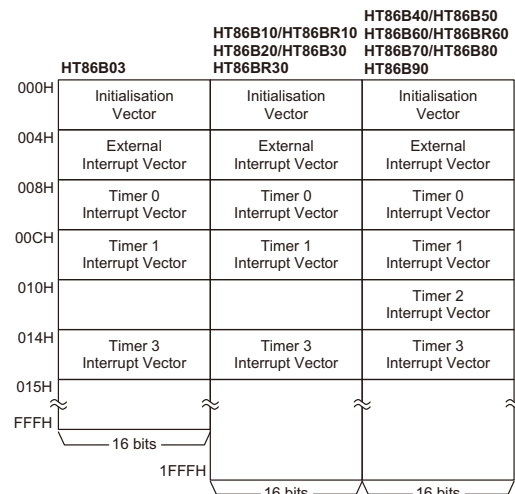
HT86B03

HT86B10/HT86BR10
HT86B20/HT86B30
HT86BR30

HT86B40/HT86B50
HT86B60/HT86BR60
HT86B70/HT86B80
HT86B90

| | HT86B03 | HT86B10/HT86BR10 HT86B20/HT86B30 HT86BR30 | HT86B40/HT86B50 HT86B60/HT86BR60 HT86B70/HT86B80 HT86B90 |
|---|---|---|---|
| 000H | Initialisation Vector | Initialisation Vector | Initialisation Vector |
| 004H | External Interrupt Vector | External Interrupt Vector | External Interrupt Vector |
| 008H | Timer 0 Interrupt Vector | Timer 0 Interrupt Vector | Timer 0 Interrupt Vector |
| 00CH | Timer 1 Interrupt Vector | Timer 1 Interrupt Vector | Timer 1 Interrupt Vector |
| 010H | | | Timer 2 Interrupt Vector |
| 014H | Timer 3 Interrupt Vector | Timer 3 Interrupt Vector | Timer 3 Interrupt Vector |

015H

FFFH

16 bits

1FFFH

16 bits

16 bits